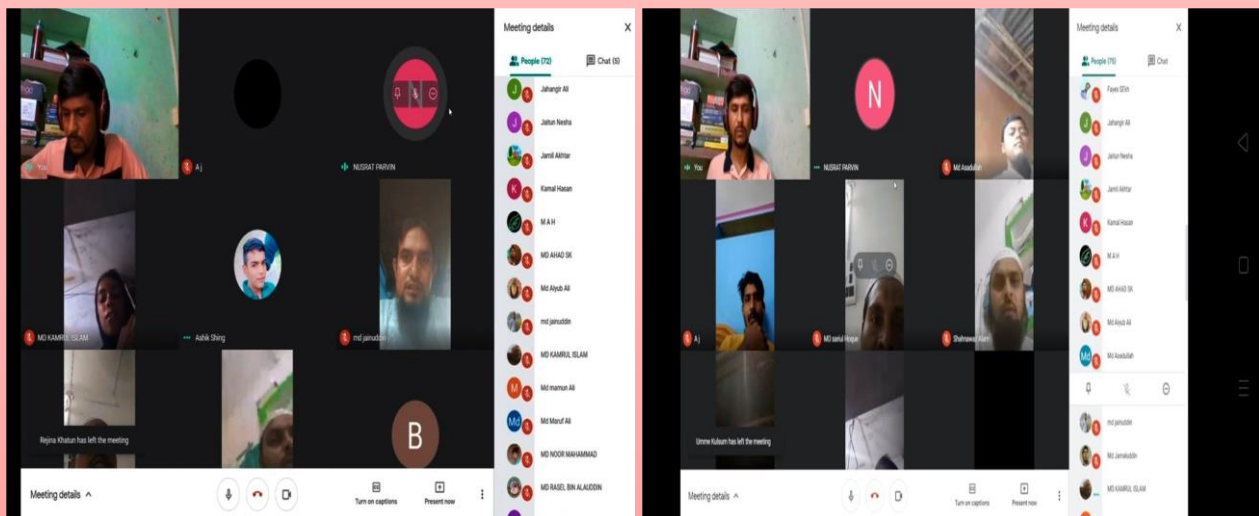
You
A j
NUSRAT PARVIN
MD KAMRUL ISLAM
Ashik Shing
md jainuddin
Rejina Khatun has left the meeting
B
Meeting details
Turn on captions
Present now

Meeting details
People (72)
Chat (6)
Jahangir Ali
Jaitun Nesha
Jamil Akhtar
Kamal Hasan
M A H
MD AHAD SK
Md Aiyub Ali
md jainuddin
MD KAMRUL ISLAM
Md mamun Ali
Md Maruf Ali
MD NOOR MAHAMMAD
MD RASEL BIN ALAUDDIN

N
You
NUSRAT PARVIN
Md Asadullah
A j
Md sariul Hoque
Shahnawaz Alam
Umme Kulsum has left the meeting
Meeting details
Turn on captions
Present now

Meeting details
People (75)
Chat
Fayez Uddin
Jahangir Ali
Jaitun Nesha
Jamil Akhtar
Kamal Hasan
M A H
MD AHAD SK
Md Aiyub Ali
Md Asadullah
md jainuddin
Md Jamaluddin
MD KAMRUL ISLAM